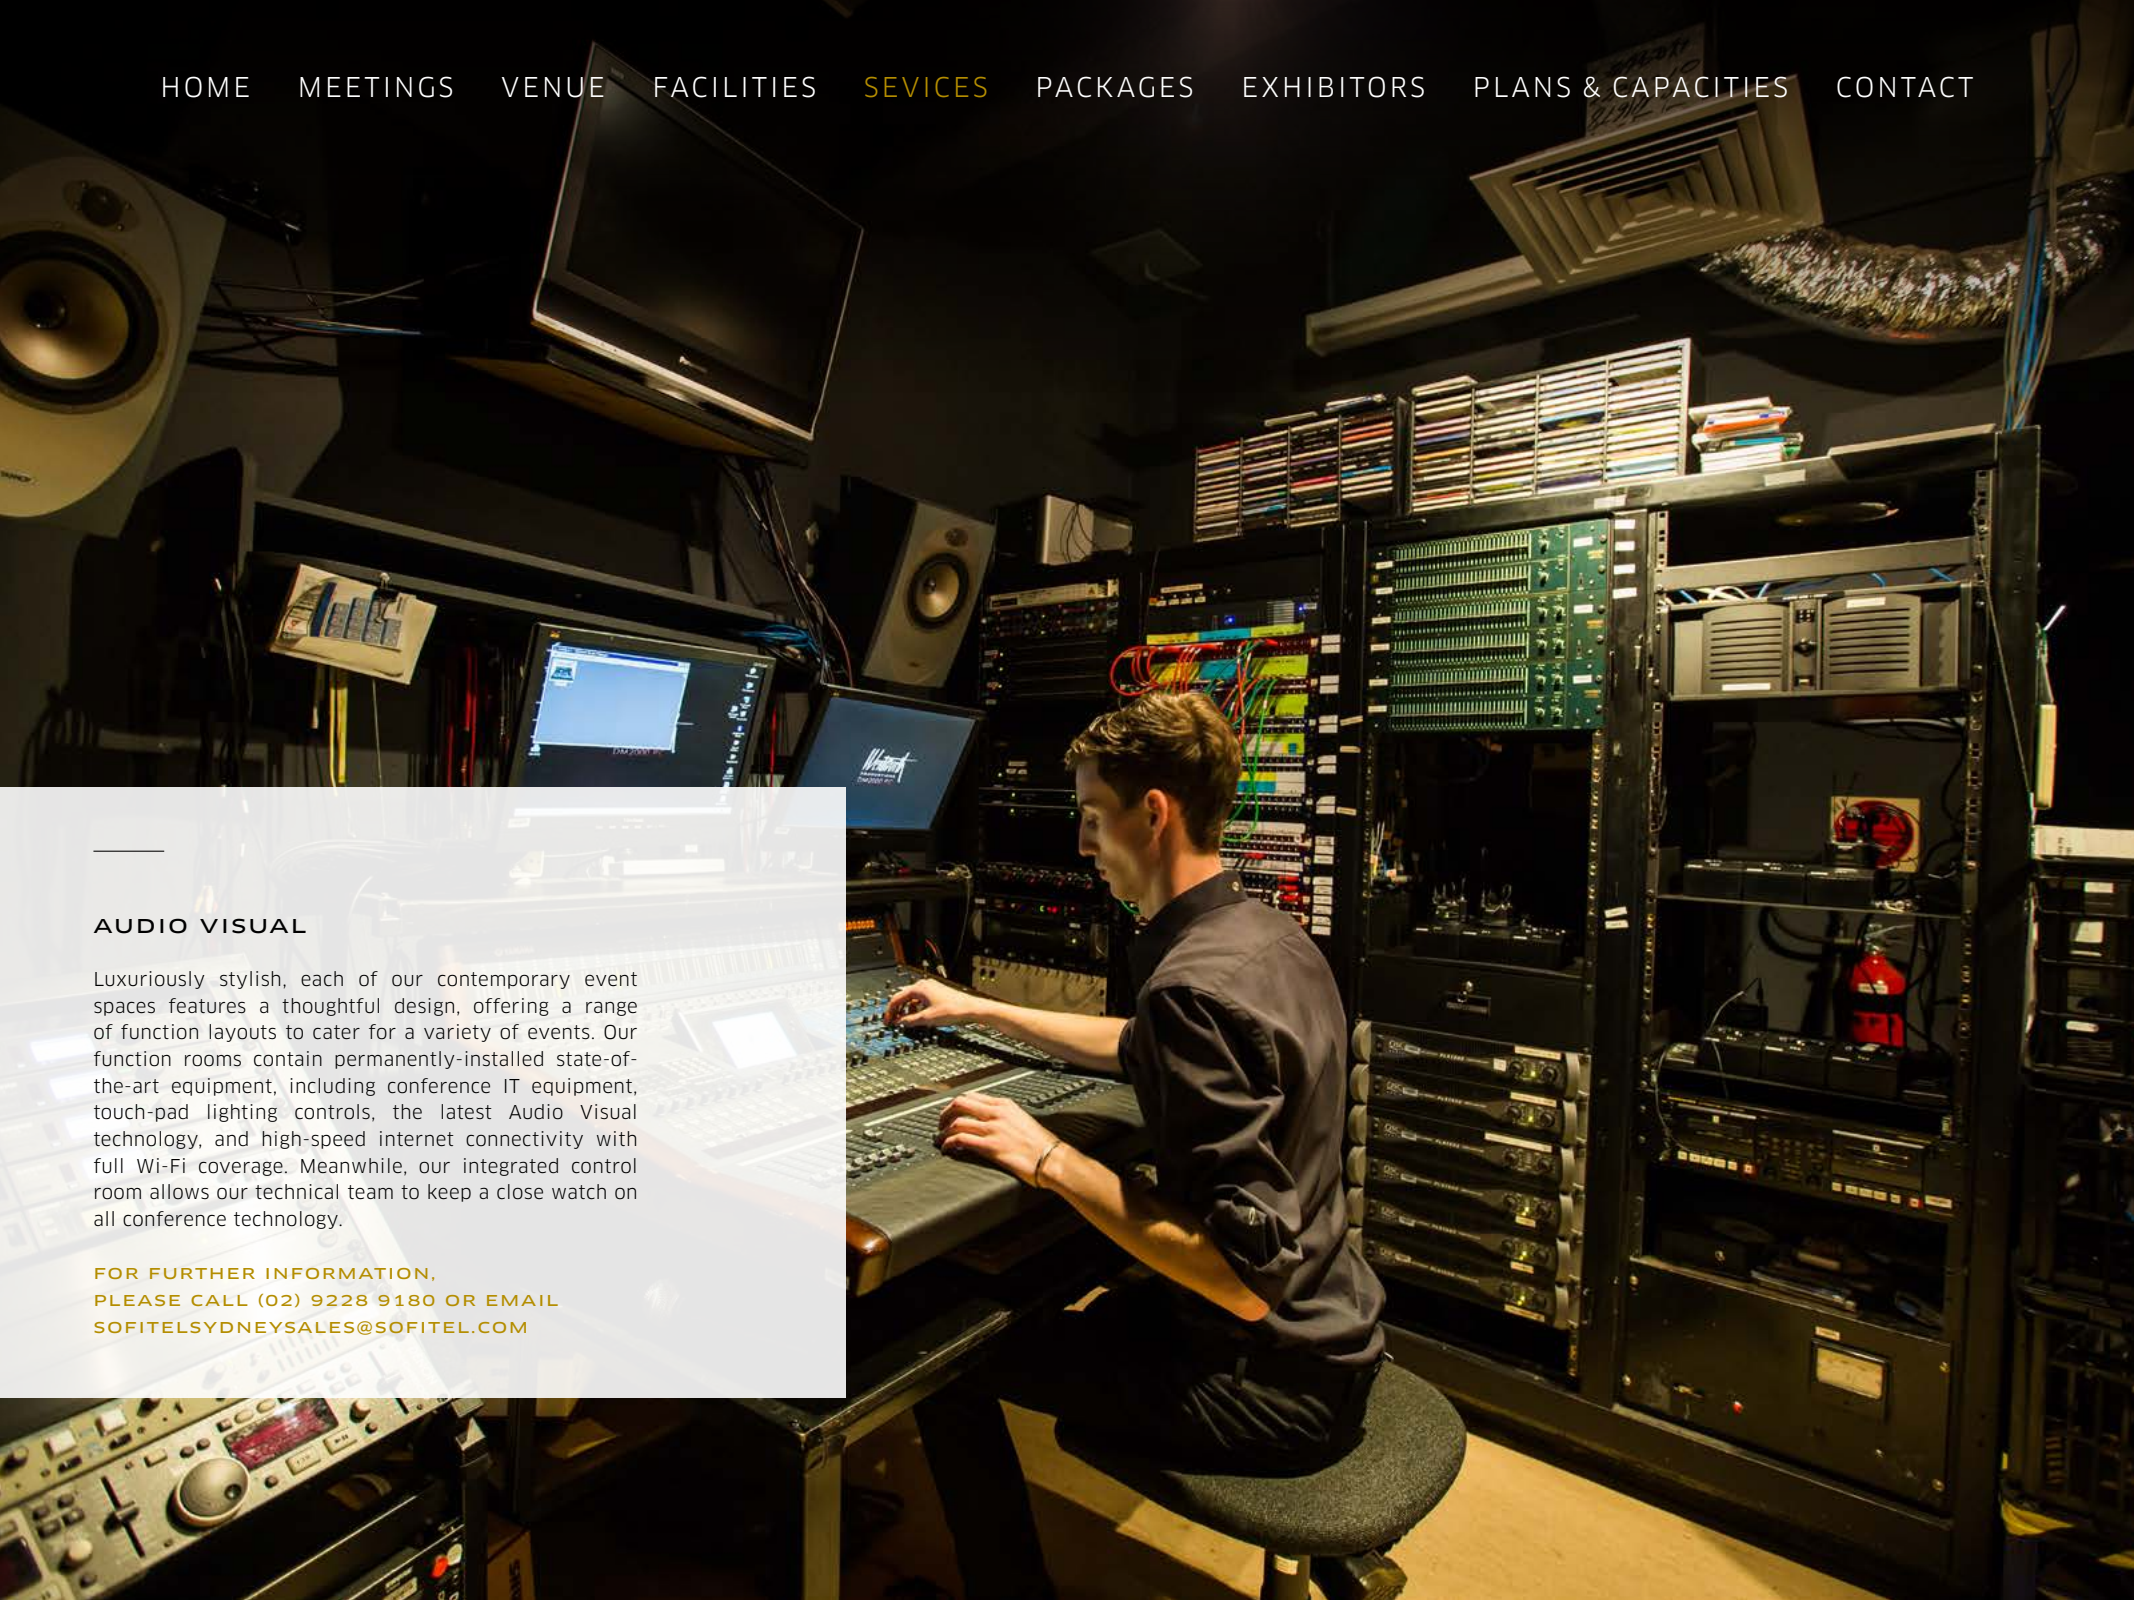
HOME MEETINGS VENUE FACILITIES SEVICES PACKAGES EXHIBITORS PLANS & CAPACITIES CONTACT

AUDIO VISUAL

Luxuriously stylish, each of our contemporary event spaces features a thoughtful design, offering a range of function layouts to cater for a variety of events. Our function rooms contain permanently-installed state-of-the-art equipment, including conference IT equipment, touch-pad lighting controls, the latest Audio Visual technology, and high-speed internet connectivity with full Wi-Fi coverage. Meanwhile, our integrated control room allows our technical team to keep a close watch on all conference technology.

FOR FURTHER INFORMATION,
PLEASE CALL (02) 9228 9180 OR EMAIL
SOFITELSYDNEYSALES@SOFITEL.COM